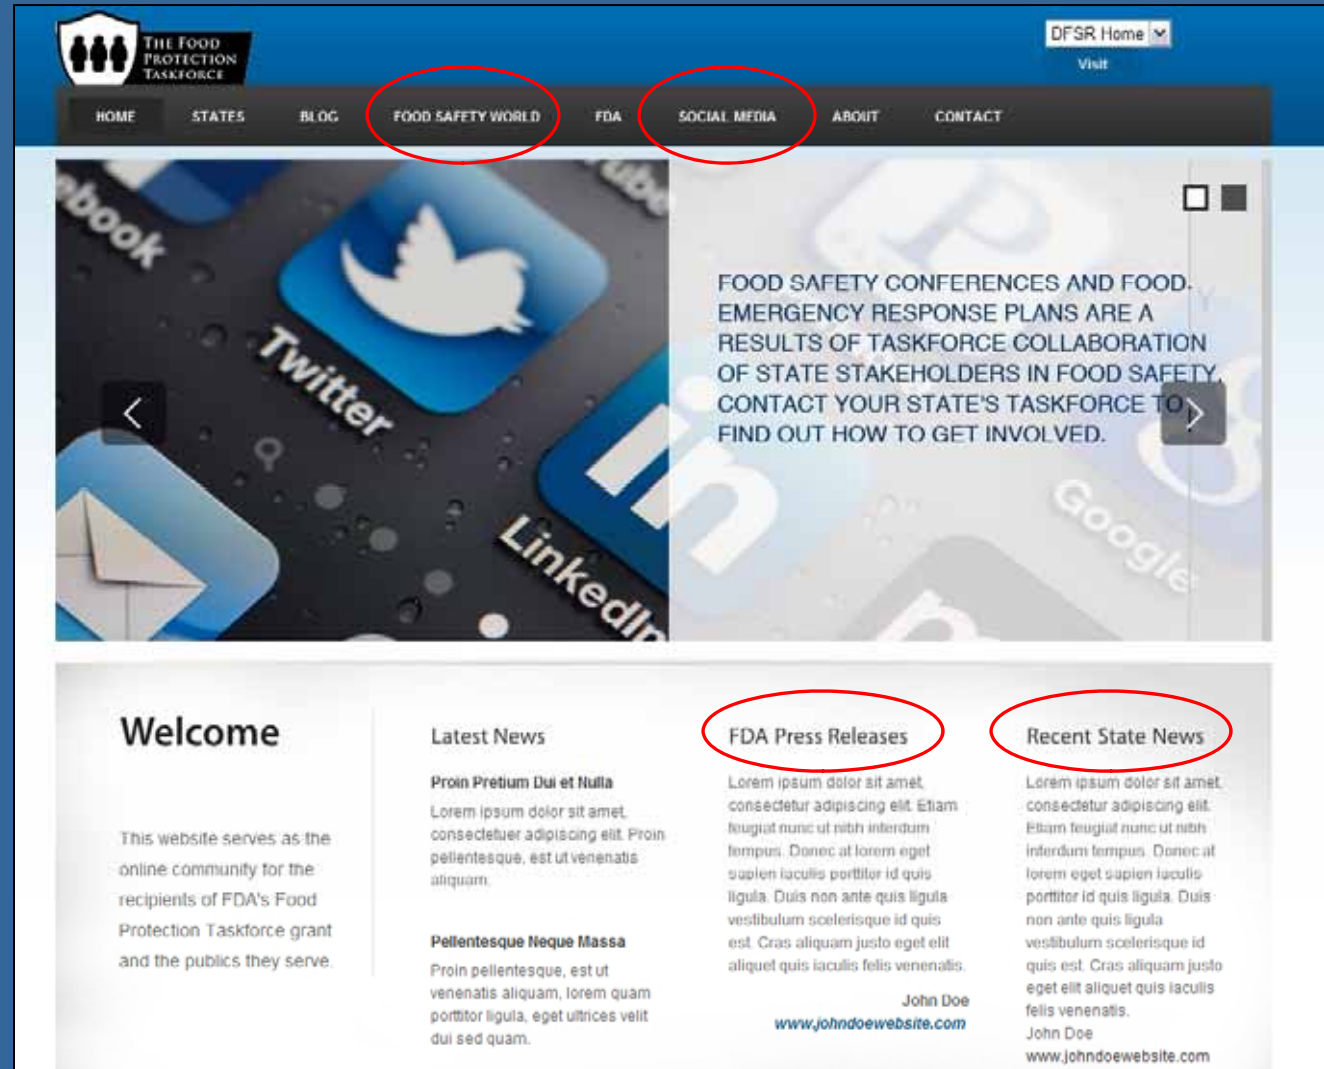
THE FOOD PROTECTION TASKFORCE

DFSR Home

Visit

HOME STATES BLOG FOOD SAFETY WORLD FDA SOCIAL MEDIA ABOUT CONTACT

ebook Twitter LinkedIn Google

FOOD SAFETY CONFERENCES AND FOOD EMERGENCY RESPONSE PLANS ARE A RESULTS OF TASKFORCE COLLABORATION OF STATE STAKEHOLDERS IN FOOD SAFETY. CONTACT YOUR STATE'S TASKFORCE TO FIND OUT HOW TO GET INVOLVED.

Welcome

This website serves as the online community for the recipients of FDA's Food Protection Taskforce grant and the publics they serve.

Latest News

Proin Pretium Dui et Nulla

Lorem ipsum dolor sit amet, consectetuer adipiscing elit. Proin pellentesque, est ut venenatis aliquam.

Pellentesque Neque Massa

Proin pellentesque, est ut venenatis aliquam, lorem quam porttitor ligula, eget ultrices velit dui sed quam.

FDA Press Releases

Lorem ipsum dolor sit amet, consectetur adipiscing elit. Etiam feugiat nunc ut nibh interdum tempus. Donec at lorem eget sapien iaculis porttitor id quis ligula. Duis non ante quis ligula vestibulum scelerisque id quis est. Cras aliquam justo eget elit aliquet quis iaculis felis venenatis.

John Doe
www.johndoewebsite.com

Recent State News

Lorem ipsum dolor sit amet, consectetur adipiscing elit. Etiam feugiat nunc ut nibh interdum tempus. Donec at lorem eget sapien iaculis porttitor id quis ligula. Duis non ante quis ligula vestibulum scelerisque id quis est. Cras aliquam justo eget elit aliquet quis iaculis felis venenatis.
John Doe
www.johndoewebsite.com